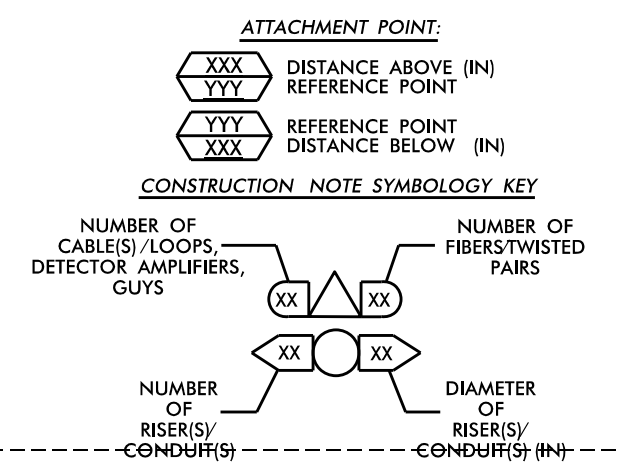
ATTACHMENT POINT:

XXX
YYY
DISTANCE ABOVE (IN)
REFERENCE POINT

YYY
XXX
REFERENCE POINT
DISTANCE BELOW (IN)

CONSTRUCTION NOTE SYMBOLOGY KEY

NUMBER OF CABLE(S)/LOOPS, DETECTOR AMPLIFIERS, GUYS

NUMBER OF FIBERS/TWISTED PAIRS

XX

XX

XX

XX

NUMBER OF RISER(S)/ CONDUIT(S)

DIAMETER OF RISER(S)/ CONDUIT(S) (IN)